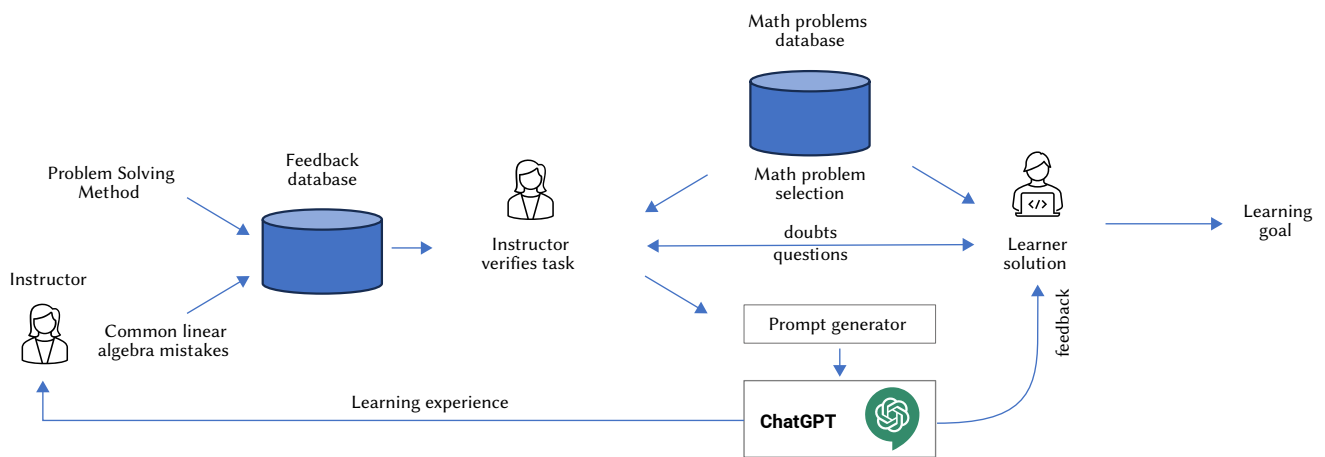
Math problems database

Problem Solving Method

Feedback database

Instructor

Common linear algebra mistakes

Instructor verifies task

Math problem selection

doubts

questions

Learner solution

Learning goal

Prompt generator

feedback

Learning experience

ChatGPT